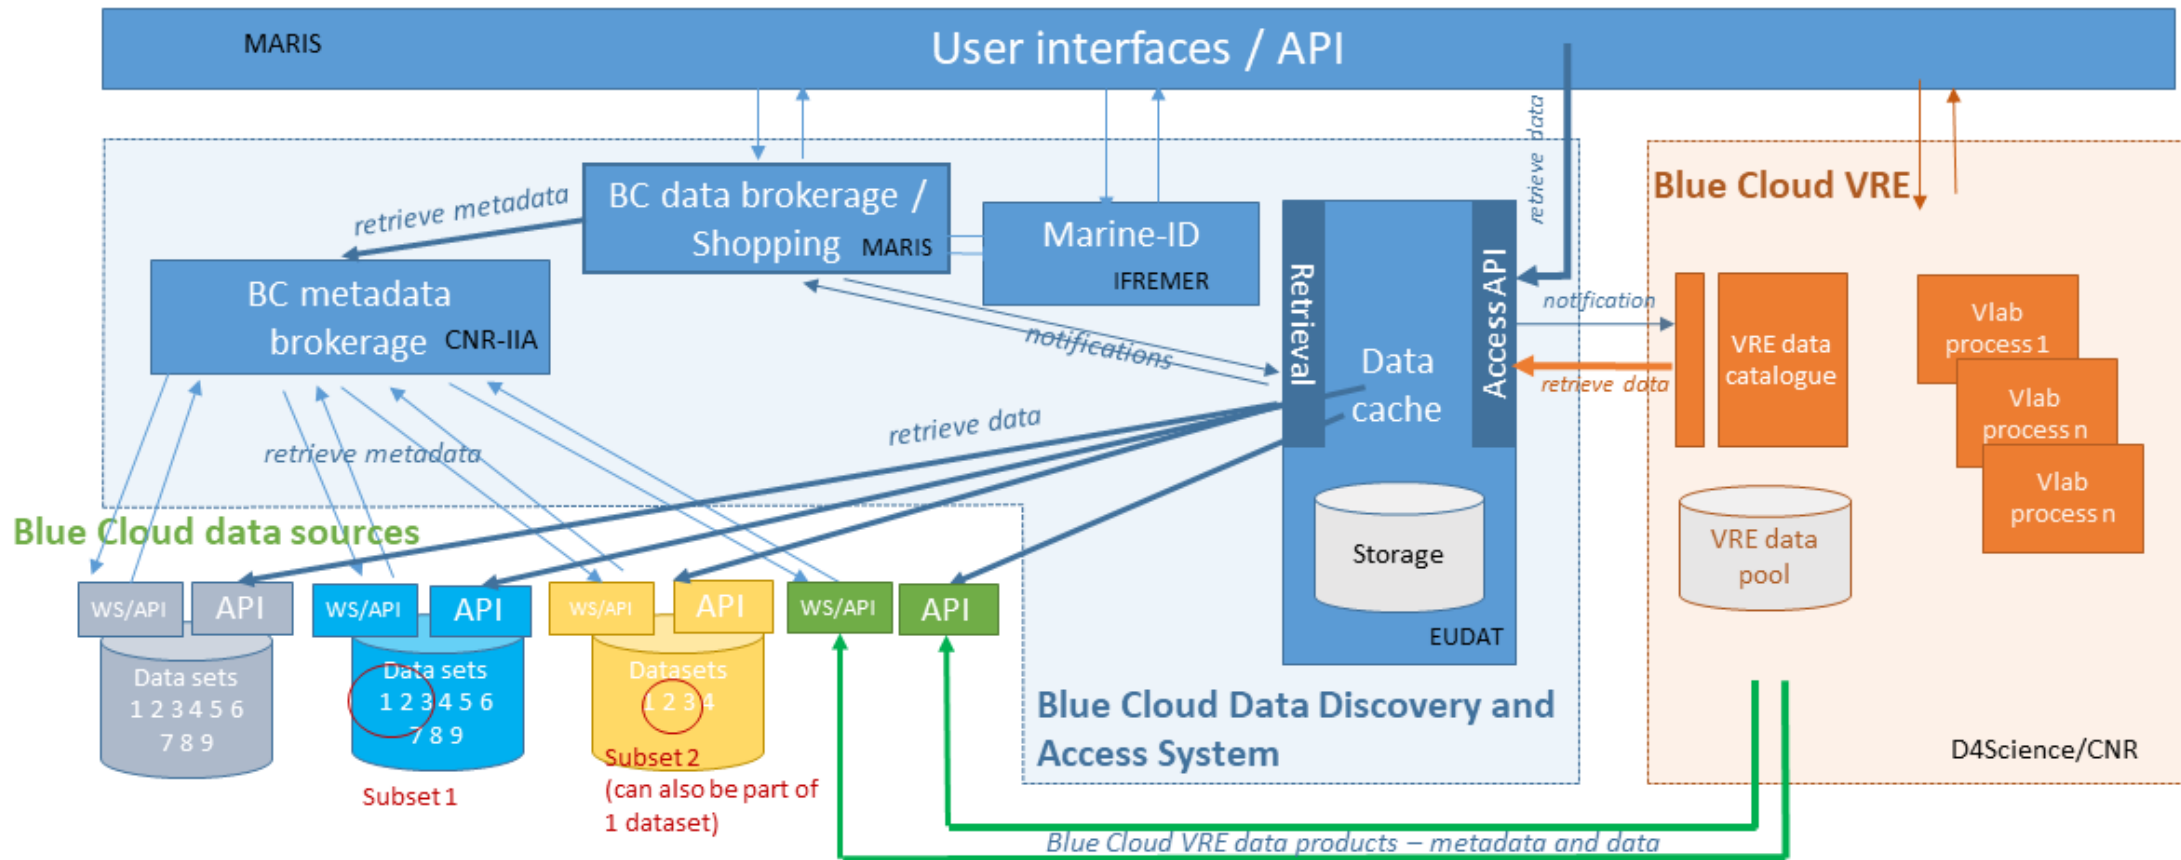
MARIS

User interfaces / API

retrieve data

retrieve metadata

BC data brokerage / Shopping MARIS

Marine-ID IFREMER

BC metadata brokerage CNR-IIA

Retrieval

Access API

Data cache

notifications

notification

retrieve data

Storage

EUDAT

Blue Cloud VRE

VRE data catalogue

Vlab process 1

Vlab process n

Vlab process n

VRE data pool

retrieve metadata

retrieve data

Blue Cloud data sources

WS/API API

WS/API API

WS/API API

WS/API API

Data sets 1 2 3 4 5 6 7 8 9

Data sets 1 2 3 4 5 6 7 8 9

Datasets 1 2 3 4

Subset 1

Subset 2 (can also be part of 1 dataset)

Blue Cloud Data Discovery and Access System

D4Science/CNR

Blue Cloud VRE data products – metadata and data